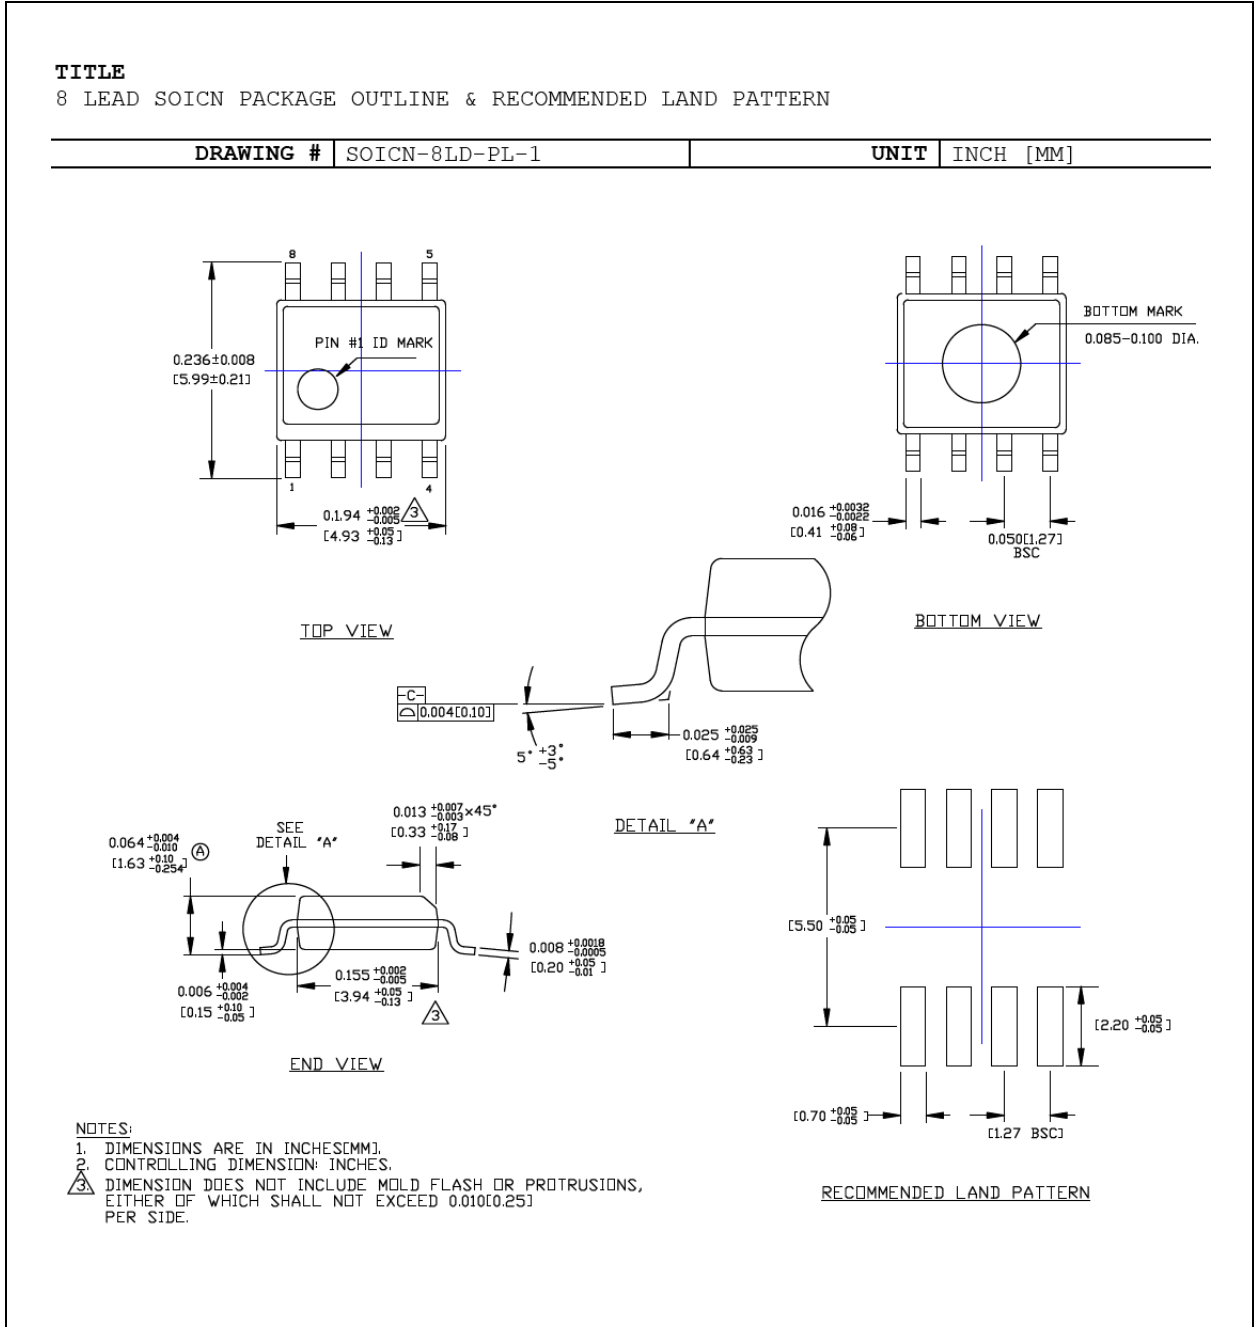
TITLE
8 LEAD SOICN PACKAGE OUTLINE & RECOMMENDED LAND PATTERN

| DRAWING # | SOICN-8LD-PL-1 | UNIT | INCH [MM] |
|---|---|---|---|

8
5
PIN #1 ID MARK
0.236±0.008
[5.99±0.21]
1
4
$0.194 ^{+0.002}_{-0.005}$ 3
$[4.93 ^{+0.05}_{-0.13}]$

TOP VIEW

BOTTOM MARK
0.085-0.100 DIA.

$0.016 ^{+0.0032}_{-0.0022}$
$[0.41 ^{+0.08}_{-0.06}]$
0.050[1.27]
BSC

BOTTOM VIEW

-C-
0.004[0.10]
$5° ^{+3°}_{-5°}$
$0.025 ^{+0.025}_{-0.009}$
$[0.64 ^{+0.63}_{-0.23}]$

DETAIL "A"

$0.064 ^{+0.004}_{-0.010}$ A
$[1.63 ^{+0.10}_{-0.254}]$
SEE
DETAIL "A"
$0.013 ^{+0.007}_{-0.003}$×45°
$[0.33 ^{+0.17}_{-0.08}]$
$0.008 ^{+0.0018}_{-0.0005}$
$[0.20 ^{+0.05}_{-0.01}]$
$0.155 ^{+0.002}_{-0.005}$
$[3.94 ^{+0.05}_{-0.13}]$
3
$0.006 ^{+0.004}_{-0.002}$
$[0.15 ^{+0.10}_{-0.05}]$

END VIEW

$[5.50 ^{+0.05}_{-0.05}]$
$[2.20 ^{+0.05}_{-0.05}]$
$[0.70 ^{+0.05}_{-0.05}]$
[1.27 BSC]

RECOMMENDED LAND PATTERN

NOTES:
1. DIMENSIONS ARE IN INCHES[MM].
2. CONTROLLING DIMENSION: INCHES.
3. DIMENSION DOES NOT INCLUDE MOLD FLASH OR PROTRUSIONS, EITHER OF WHICH SHALL NOT EXCEED 0.010[0.25] PER SIDE.